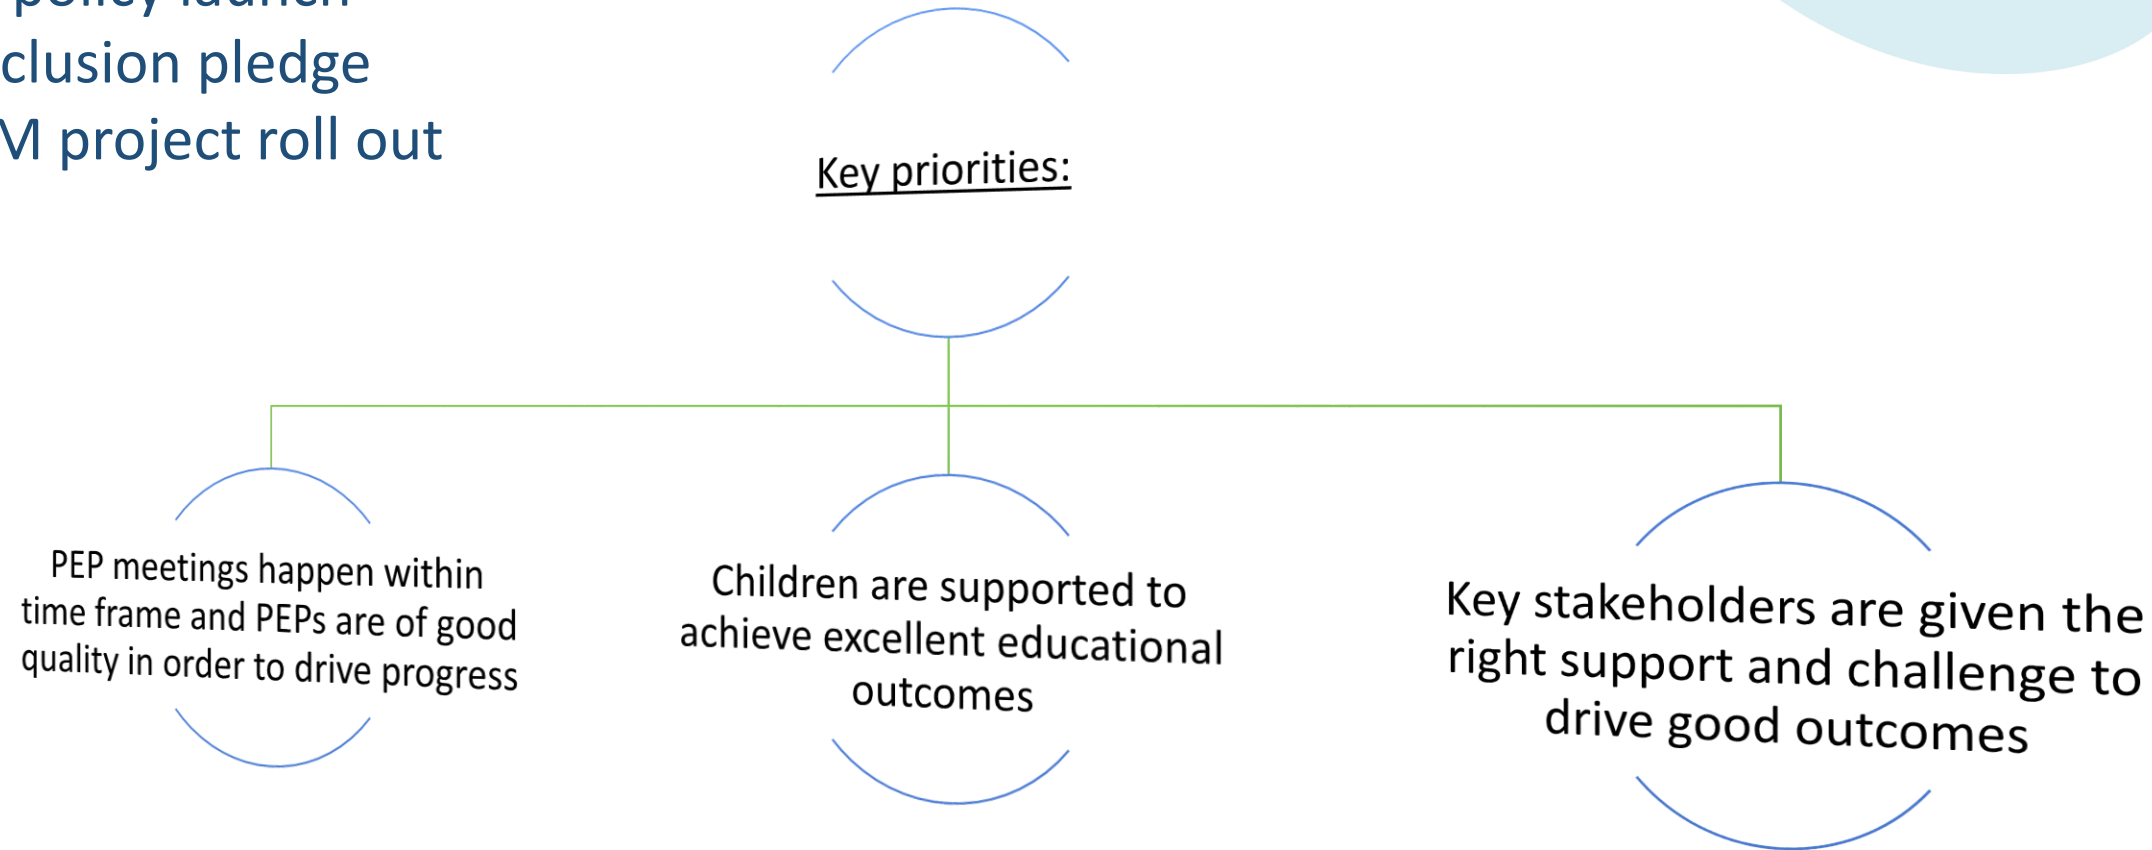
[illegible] policy launch
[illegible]clusion pledge
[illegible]M project roll out

Key priorities:

PEP meetings happen within time frame and PEPs are of good quality in order to drive progress

Children are supported to achieve excellent educational outcomes

Key stakeholders are given the right support and challenge to drive good outcomes